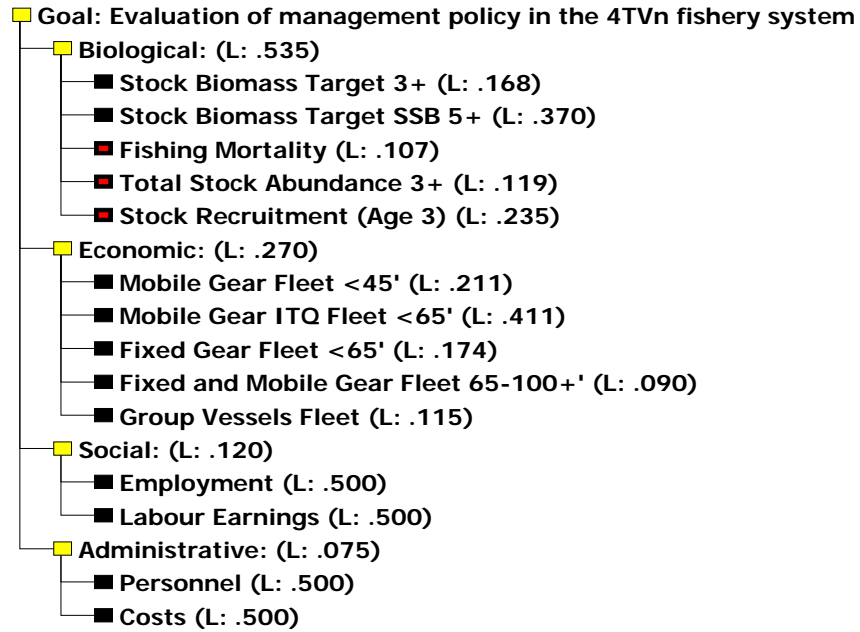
Goal: Evaluation of management policy in the 4TVn fishery system
Biological: (L: .535)
Stock Biomass Target 3+ (L: .168)
Stock Biomass Target SSB 5+ (L: .370)
Fishing Mortality (L: .107)
Total Stock Abundance 3+ (L: .119)
Stock Recruitment (Age 3) (L: .235)
Economic: (L: .270)
Mobile Gear Fleet <45' (L: .211)
Mobile Gear ITQ Fleet <65' (L: .411)
Fixed Gear Fleet <65' (L: .174)
Fixed and Mobile Gear Fleet 65-100+' (L: .090)
Group Vessels Fleet (L: .115)
Social: (L: .120)
Employment (L: .500)
Labour Earnings (L: .500)
Administrative: (L: .075)
Personnel (L: .500)
Costs (L: .500)